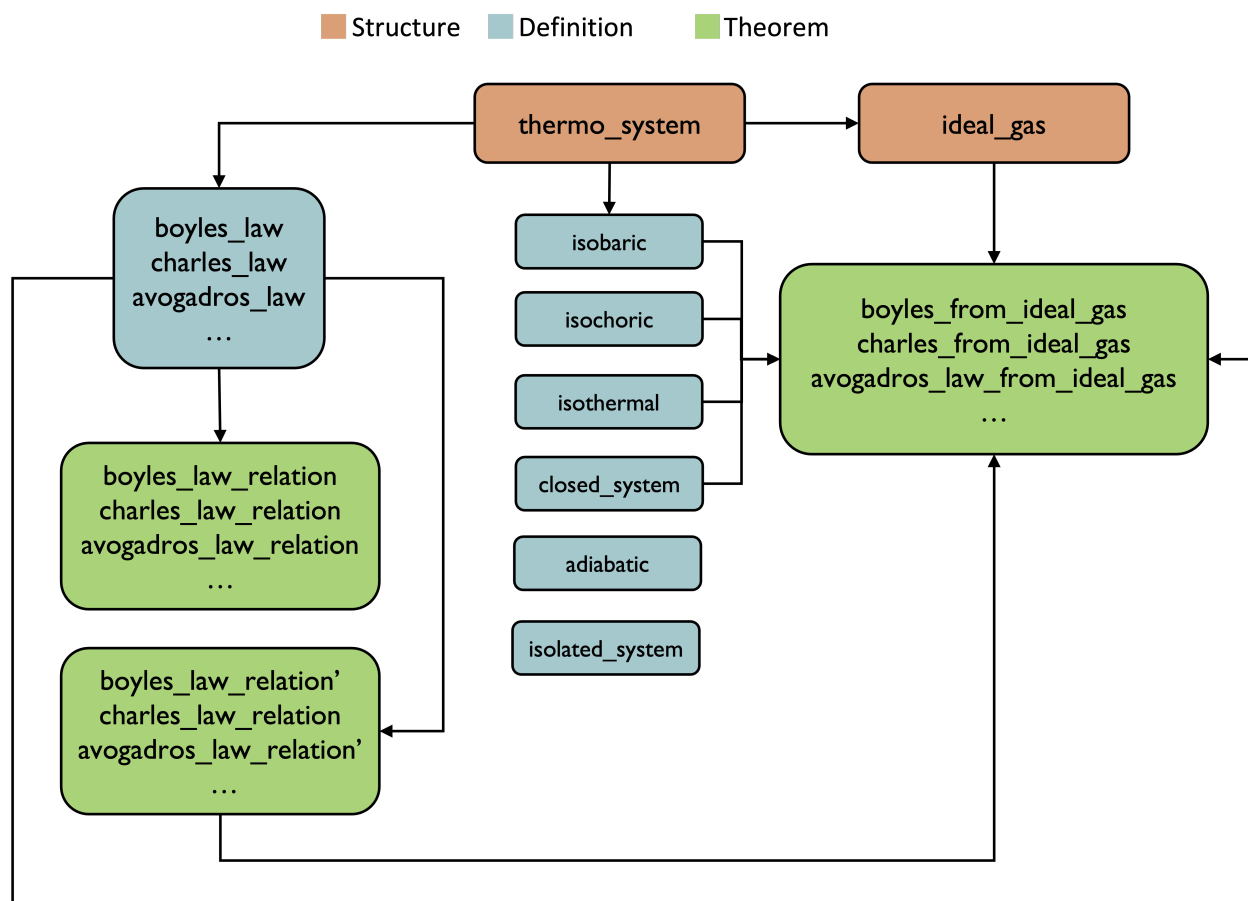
Structure Definition Theorem

thermo_system

ideal_gas

boyles_law
charles_law
avogadros_law
…

isobaric

isochoric

isothermal

closed_system

adiabatic

isolated_system

boyles_from_ideal_gas
charles_from_ideal_gas
avogadros_law_from_ideal_gas
…

boyles_law_relation
charles_law_relation
avogadros_law_relation
…

boyles_law_relation'
charles_law_relation
avogadros_law_relation'
…